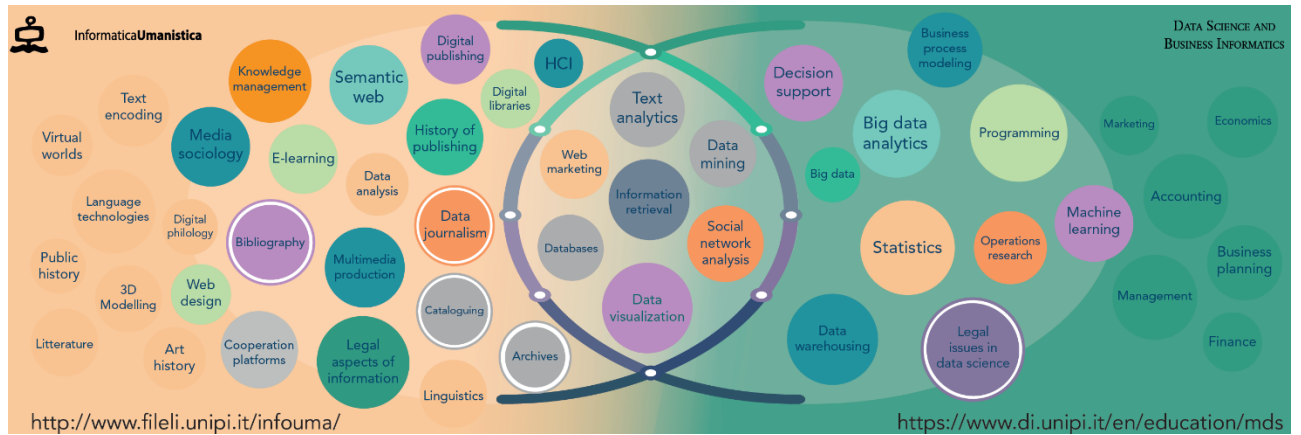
InformaticaUmanistica

Data Science and Business Informatics

Virtual worlds

Text encoding

Knowledge management

Media sociology

Semantic web

Digital publishing

HCI

Digital libraries

History of publishing

E-learning

Language technologies

Digital philology

Data analysis

Public history

Bibliography

Data journalism

3D Modelling

Web design

Multimedia production

Litterature

Art history

Cooperation platforms

Legal aspects of information

Cataloguing

Linguistics

Archives

Text analytics

Web marketing

Data mining

Information retrieval

Databases

Social network analysis

Data visualization

Decision support

Business process modeling

Big data analytics

Big data

Programming

Marketing

Economics

Accounting

Statistics

Operations research

Machine learning

Business planning

Management

Data warehousing

Legal issues in data science

Finance

http://www.fileli.unipi.it/infouma/

https://www.di.unipi.it/en/education/mds